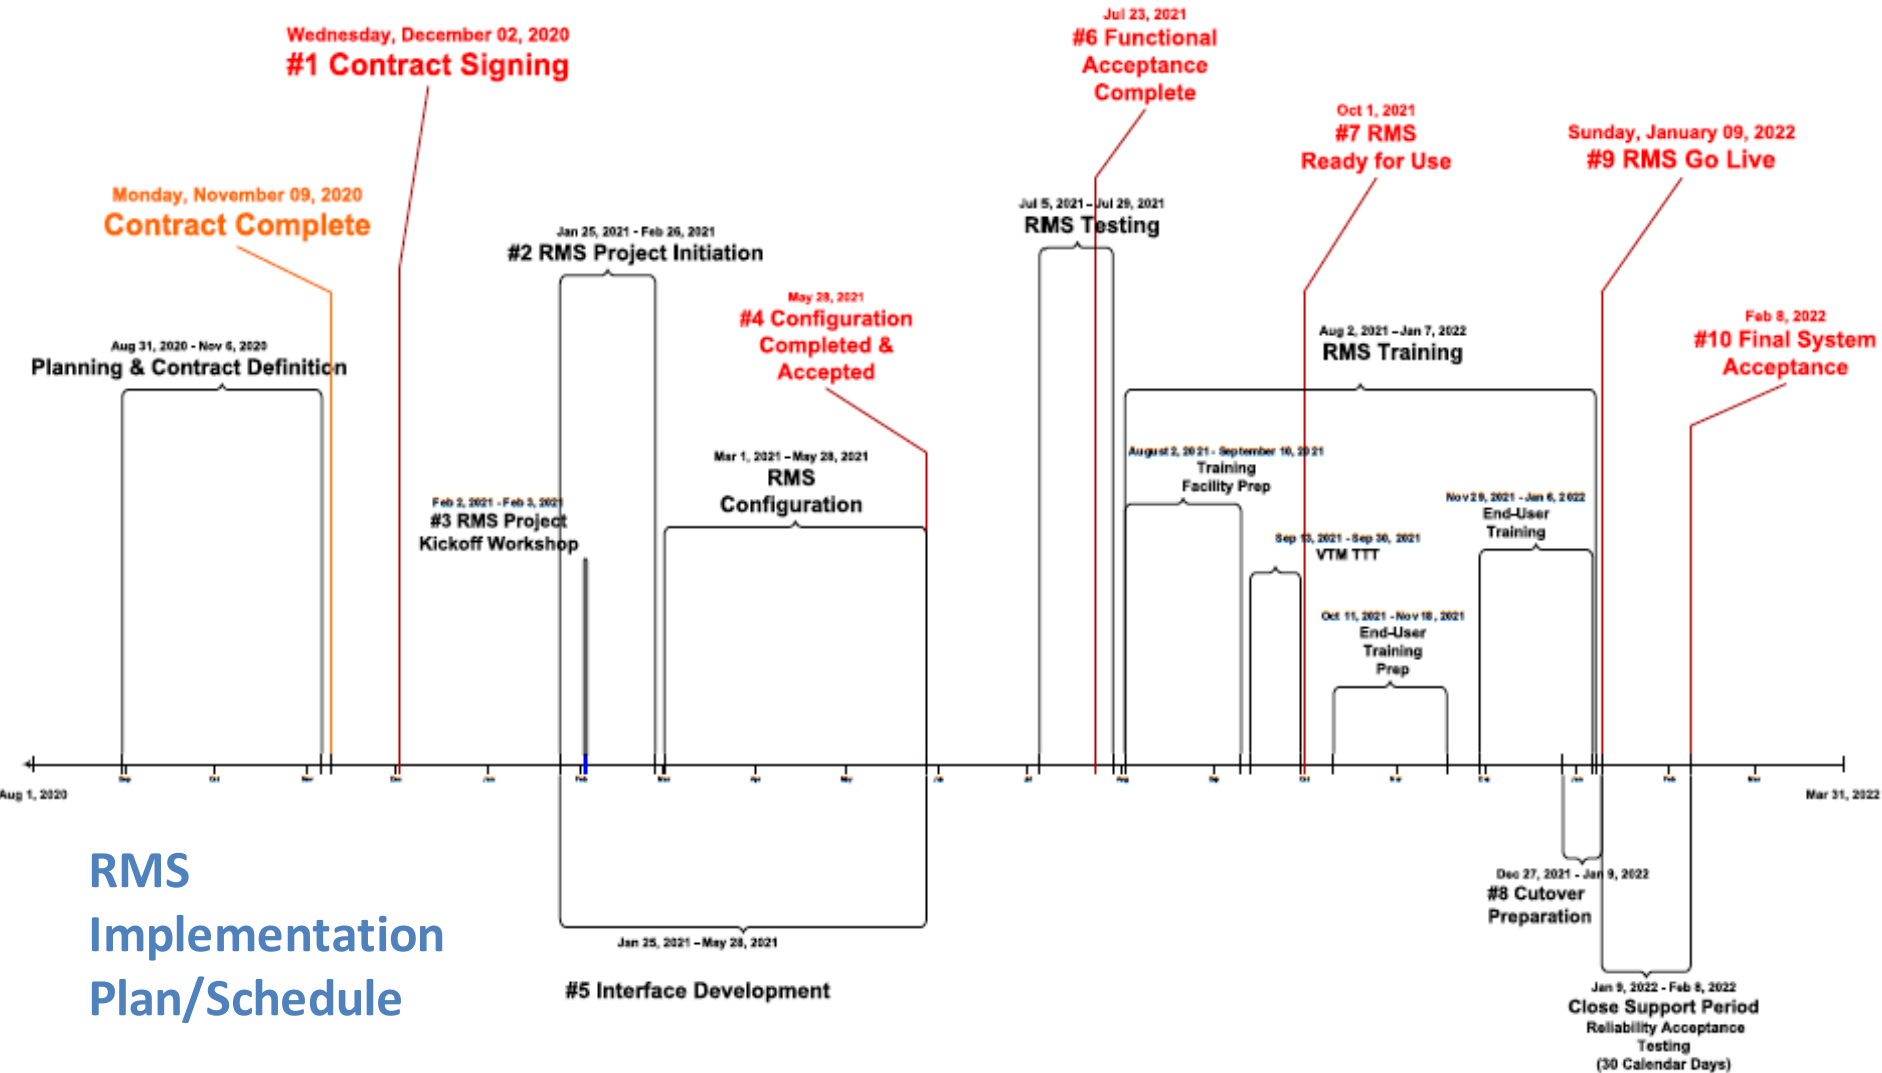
Wednesday, December 02, 2020
#1 Contract Signing

Jul 23, 2021
#6 Functional Acceptance Complete

Oct 1, 2021
#7 RMS Ready for Use

Sunday, January 09, 2022
#9 RMS Go Live

Monday, November 09, 2020
Contract Complete

Jan 25, 2021 - Feb 26, 2021
#2 RMS Project Initiation

Jul 5, 2021 – Jul 29, 2021
RMS Testing

May 28, 2021
#4 Configuration Completed & Accepted

Feb 8, 2022
#10 Final System Acceptance

Aug 31, 2020 - Nov 6, 2020
Planning & Contract Definition

Aug 2, 2021 – Jan 7, 2022
RMS Training

August 2, 2021 - September 10, 2021
Training Facility Prep

Mar 1, 2021 – May 28, 2021
RMS Configuration

Feb 2, 2021 - Feb 3, 2021
#3 RMS Project Kickoff Workshop

Nov 29, 2021 - Jan 6, 2022
End-User Training

Sep 13, 2021 - Sep 30, 2021
VTM TTT

Oct 11, 2021 - Nov 18, 2021
End-User Training Prep

Aug 1, 2020
Sep Oct Nov Dec Jan Feb Mar Apr May Jun Jul Aug Sep Oct Nov Dec Jan Feb Mar
Mar 31, 2022

RMS Implementation Plan/Schedule

Jan 25, 2021 – May 28, 2021
#5 Interface Development

Dec 27, 2021 - Jan 9, 2022
#8 Cutover Preparation

Jan 9, 2022 - Feb 8, 2022
Close Support Period
Reliability Acceptance Testing
(30 Calendar Days)